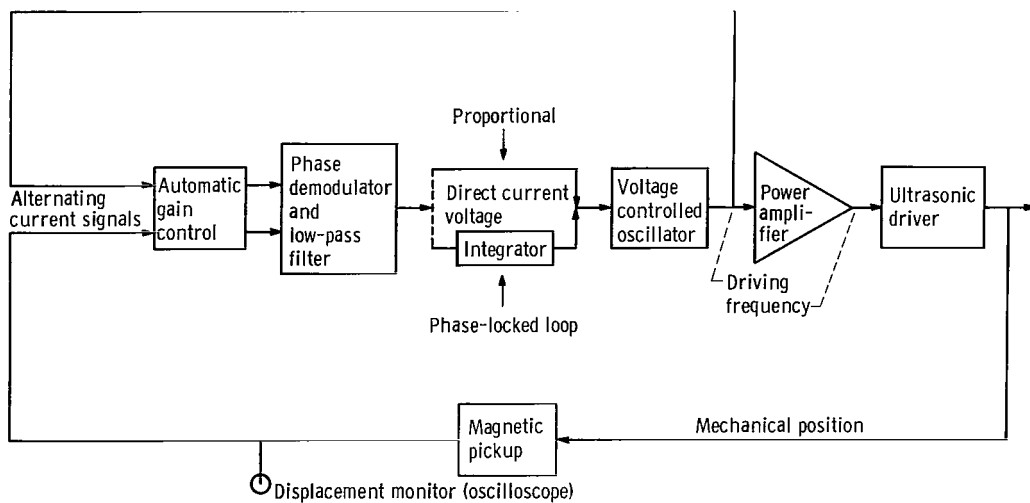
Proportional

Alternating current signals

Automatic gain control

Phase demodulator and low-pass filter

Direct current voltage

Integrator

Phase-locked loop

Voltage controlled oscillator

Power amplifier

Driving frequency

Ultrasonic driver

Magnetic pickup

Mechanical position

Displacement monitor (oscilloscope)